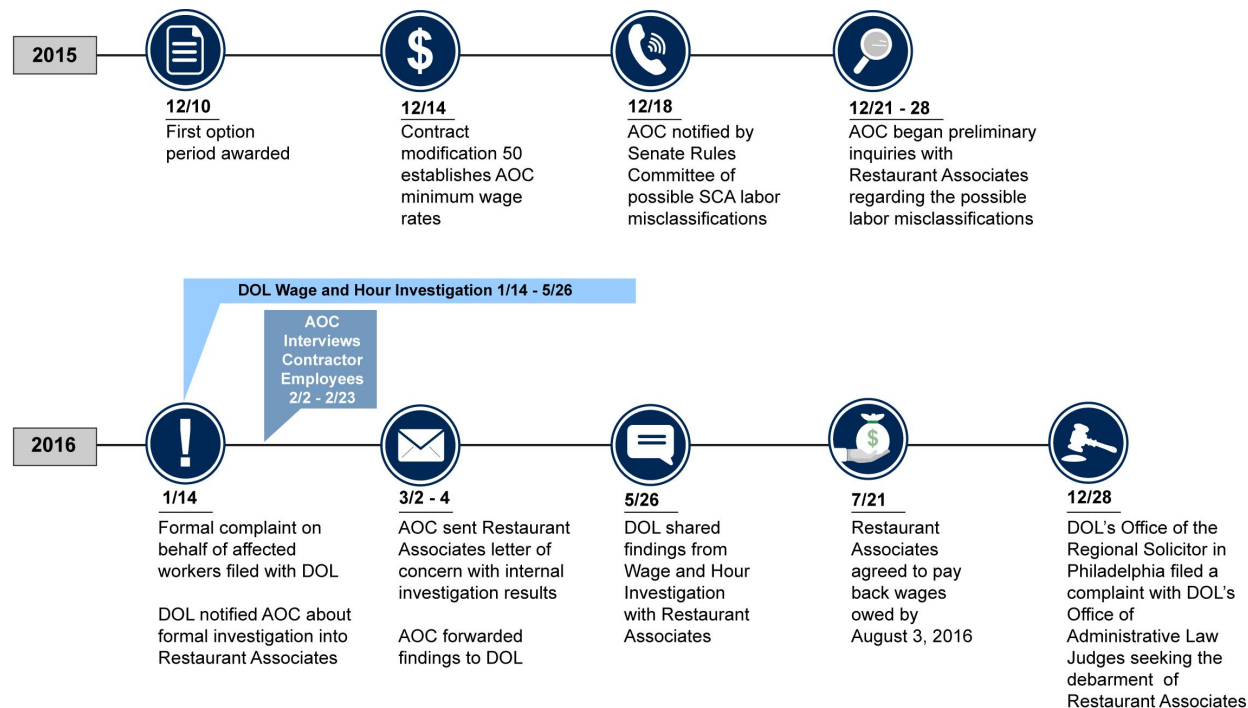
2015

12/10
First option period awarded

12/14
Contract modification 50 establishes AOC minimum wage rates

12/18
AOC notified by Senate Rules Committee of possible SCA labor misclassifications

12/21 - 28
AOC began preliminary inquiries with Restaurant Associates regarding the possible labor misclassifications

DOL Wage and Hour Investigation 1/14 - 5/26

AOC Interviews Contractor Employees 2/2 - 2/23

2016

$

1/14
Formal complaint on behalf of affected workers filed with DOL

DOL notified AOC about formal investigation into Restaurant Associates

3/2 - 4
AOC sent Restaurant Associates letter of concern with internal investigation results

AOC forwarded findings to DOL

5/26
DOL shared findings from Wage and Hour Investigation with Restaurant Associates

7/21
Restaurant Associates agreed to pay back wages owed by August 3, 2016

12/28
DOL's Office of the Regional Solicitor in Philadelphia filed a complaint with DOL's Office of Administrative Law Judges seeking the debarment of Restaurant Associates